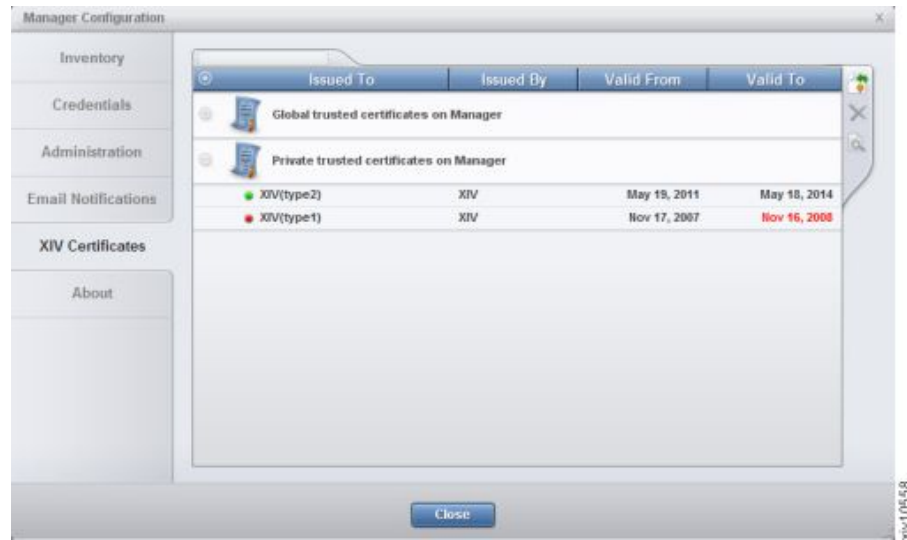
Manager Configuration

Inventory

Credentials

Administration

Email Notifications

XIV Certificates

About

| Issued To | Issued By | Valid From | Valid To |
|---|---|---|---|
| Global trusted certificates on Manager | | | |
| Private trusted certificates on Manager | | | |
| XIV(type2) | XIV | May 19, 2011 | May 18, 2014 |
| XIV(type1) | XIV | Nov 17, 2007 | Nov 16, 2008 |

Close

xiv10558